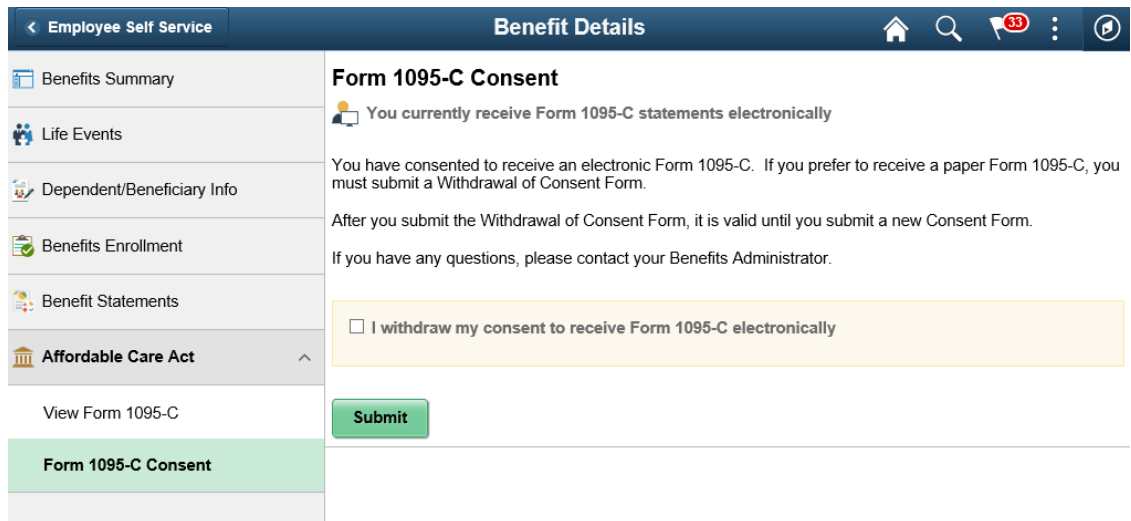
< Employee Self Service

Benefit Details

33

Benefits Summary

Life Events

Dependent/Beneficiary Info

Benefits Enrollment

Benefit Statements

Affordable Care Act

View Form 1095-C

Form 1095-C Consent

Form 1095-C Consent

You currently receive Form 1095-C statements electronically

You have consented to receive an electronic Form 1095-C. If you prefer to receive a paper Form 1095-C, you must submit a Withdrawal of Consent Form.

After you submit the Withdrawal of Consent Form, it is valid until you submit a new Consent Form.

If you have any questions, please contact your Benefits Administrator.

☐ I withdraw my consent to receive Form 1095-C electronically

Submit